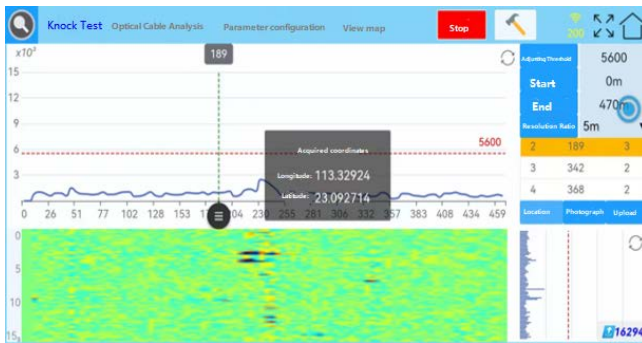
Knock Test Optical Cable Analysis Parameter configuration View map Stop

200

$x10^3$

189

15
12
9
6
3

5600

0 26 51 77 102 128 153 179 204 230 255 281 306 332 357 383 408 434 459

Acquired coordinates
Longitude: 113.32924
Latitude: 23.092714

5
10
15

Adjusting Threshold 5600
Start 0m
End 470m
Resolution Ratio 5m

| 2 | 189 | 3 |
|---|---|---|
| 3 | 342 | 2 |
| 4 | 368 | 2 |

Location Photograph Upload

1629